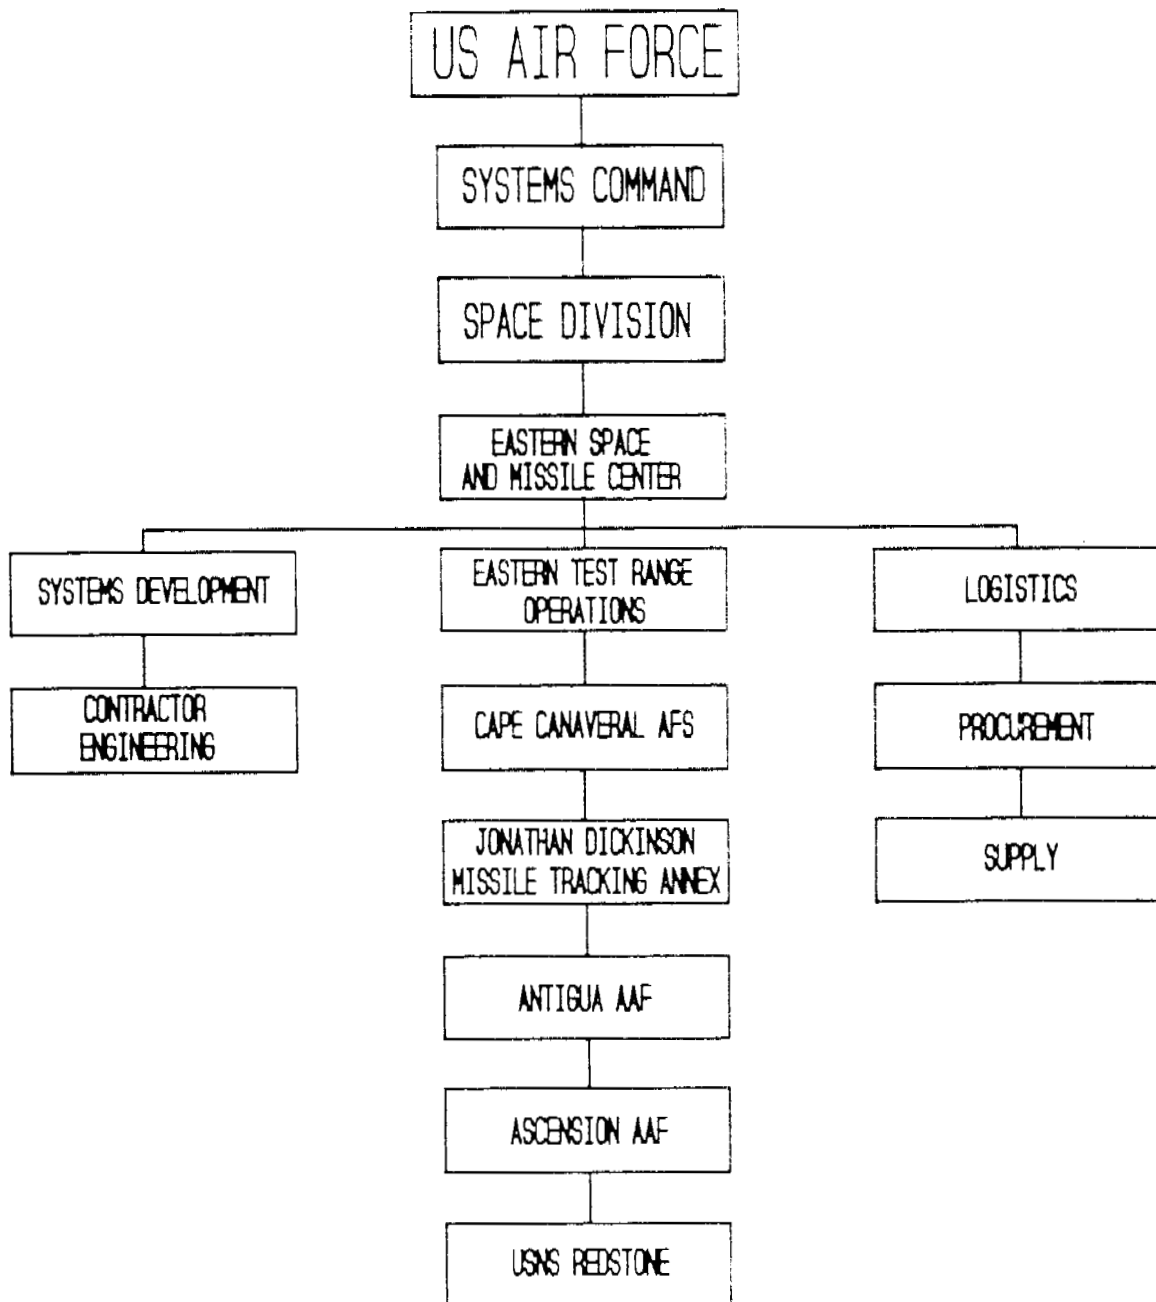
US AIR FORCE

SYSTEMS COMMAND

SPACE DIVISION

EASTERN SPACE AND MISSILE CENTER

SYSTEMS DEVELOPMENT

CONTRACTOR ENGINEERING

EASTERN TEST RANGE OPERATIONS

CAPE CANAVERAL AFS

JONATHAN DICKINSON MISSILE TRACKING ANNEX

ANTIGUA AAF

ASCENSION AAF

USNS REDSTONE

LOGISTICS

PROCUREMENT

SUPPLY